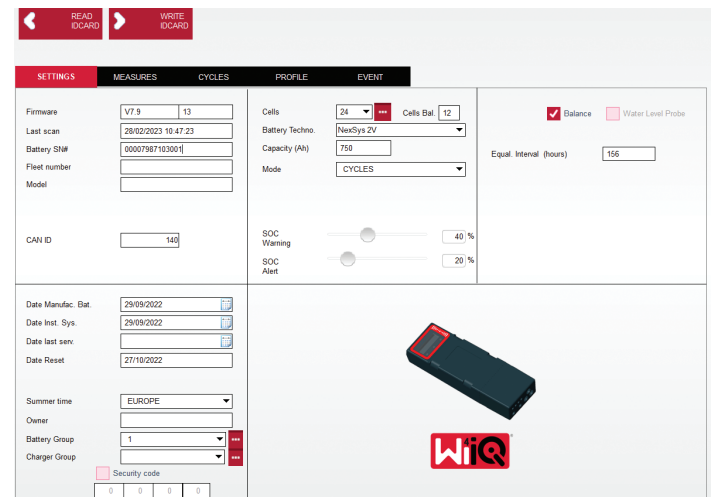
READ IDCARD

WRITE IDCARD

SETTINGS | MEASURES | CYCLES | PROFILE | EVENT

Firmware V7.9 13
Last scan 28/02/2023 10:47:23
Battery SN# 00007987103001
Fleet number
Model

CAN ID 140

Cells 24 ••• Cells Bal. 12
Battery Techno. NexSys 2V
Capacity (Ah) 750
Mode CYCLES

SOC Warning 40 %
SOC Alert 20 %

Balance
Water Level Probe

Equal. Interval (hours) 156

Date Manufac. Bat. 29/09/2022
Date Inst. Sys. 29/09/2022
Date last serv.
Date Reset 27/10/2022

Summer time EUROPE
Owner
Battery Group 1 •••
Charger Group •••

Security code
0 0 0 0

WiQ